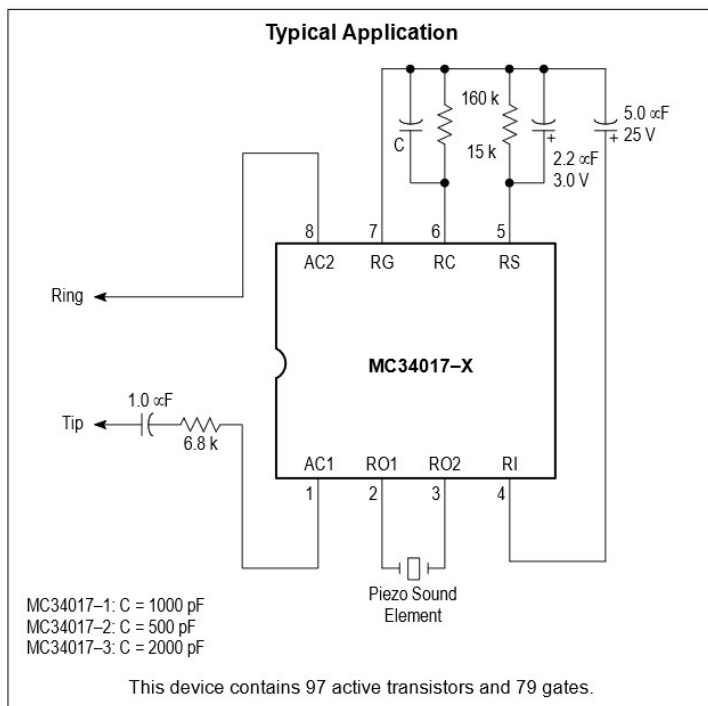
Typical Application

C

160 k

15 k

5.0 ∝F
+ 25 V

+
2.2 ∝F
3.0 V

8
AC2

7
RG

6
RC

5
RS

Ring

MC34017–X

1.0 ∝F

Tip

6.8 k

AC1
1

RO1
2

RO2
3

RI
4

Piezo Sound Element

MC34017–1: C = 1000 pF
MC34017–2: C = 500 pF
MC34017–3: C = 2000 pF

This device contains 97 active transistors and 79 gates.